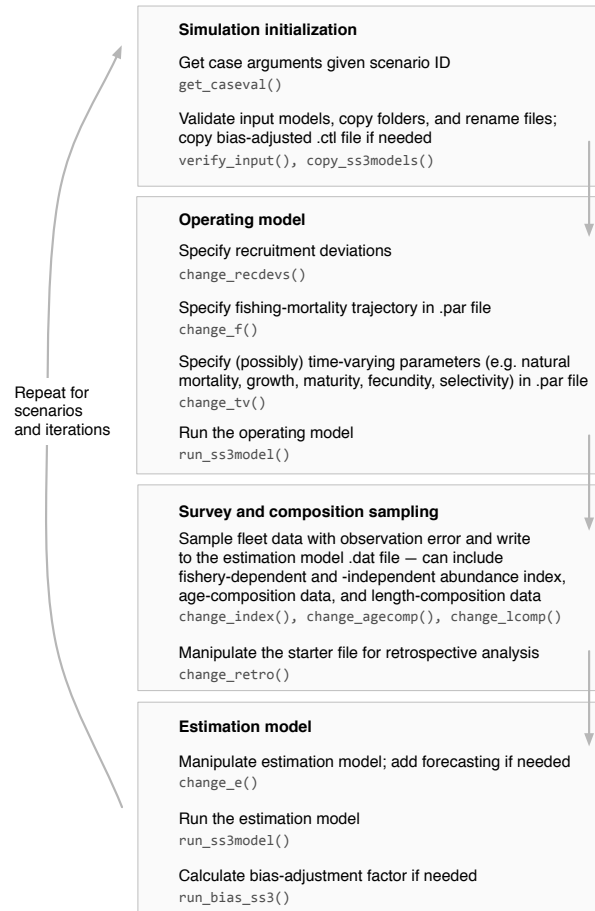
**Simulation initialization**

Get case arguments given scenario ID
get_caseval()

Validate input models, copy folders, and rename files; copy bias-adjusted .ctl file if needed
verify_input(), copy_ss3models()

**Operating model**

Specify recruitment deviations
change_recdevs()

Specify fishing-mortality trajectory in .par file
change_f()

Specify (possibly) time-varying parameters (e.g. natural mortality, growth, maturity, fecundity, selectivity) in .par file
change_tv()

Run the operating model
run_ss3model()

Repeat for scenarios and iterations

**Survey and composition sampling**

Sample fleet data with observation error and write to the estimation model .dat file — can include fishery-dependent and -independent abundance index, age-composition data, and length-composition data
change_index(), change_agecomp(), change_lcomp()

Manipulate the starter file for retrospective analysis
change_retro()

**Estimation model**

Manipulate estimation model; add forecasting if needed
change_e()

Run the estimation model
run_ss3model()

Calculate bias-adjustment factor if needed
run_bias_ss3()